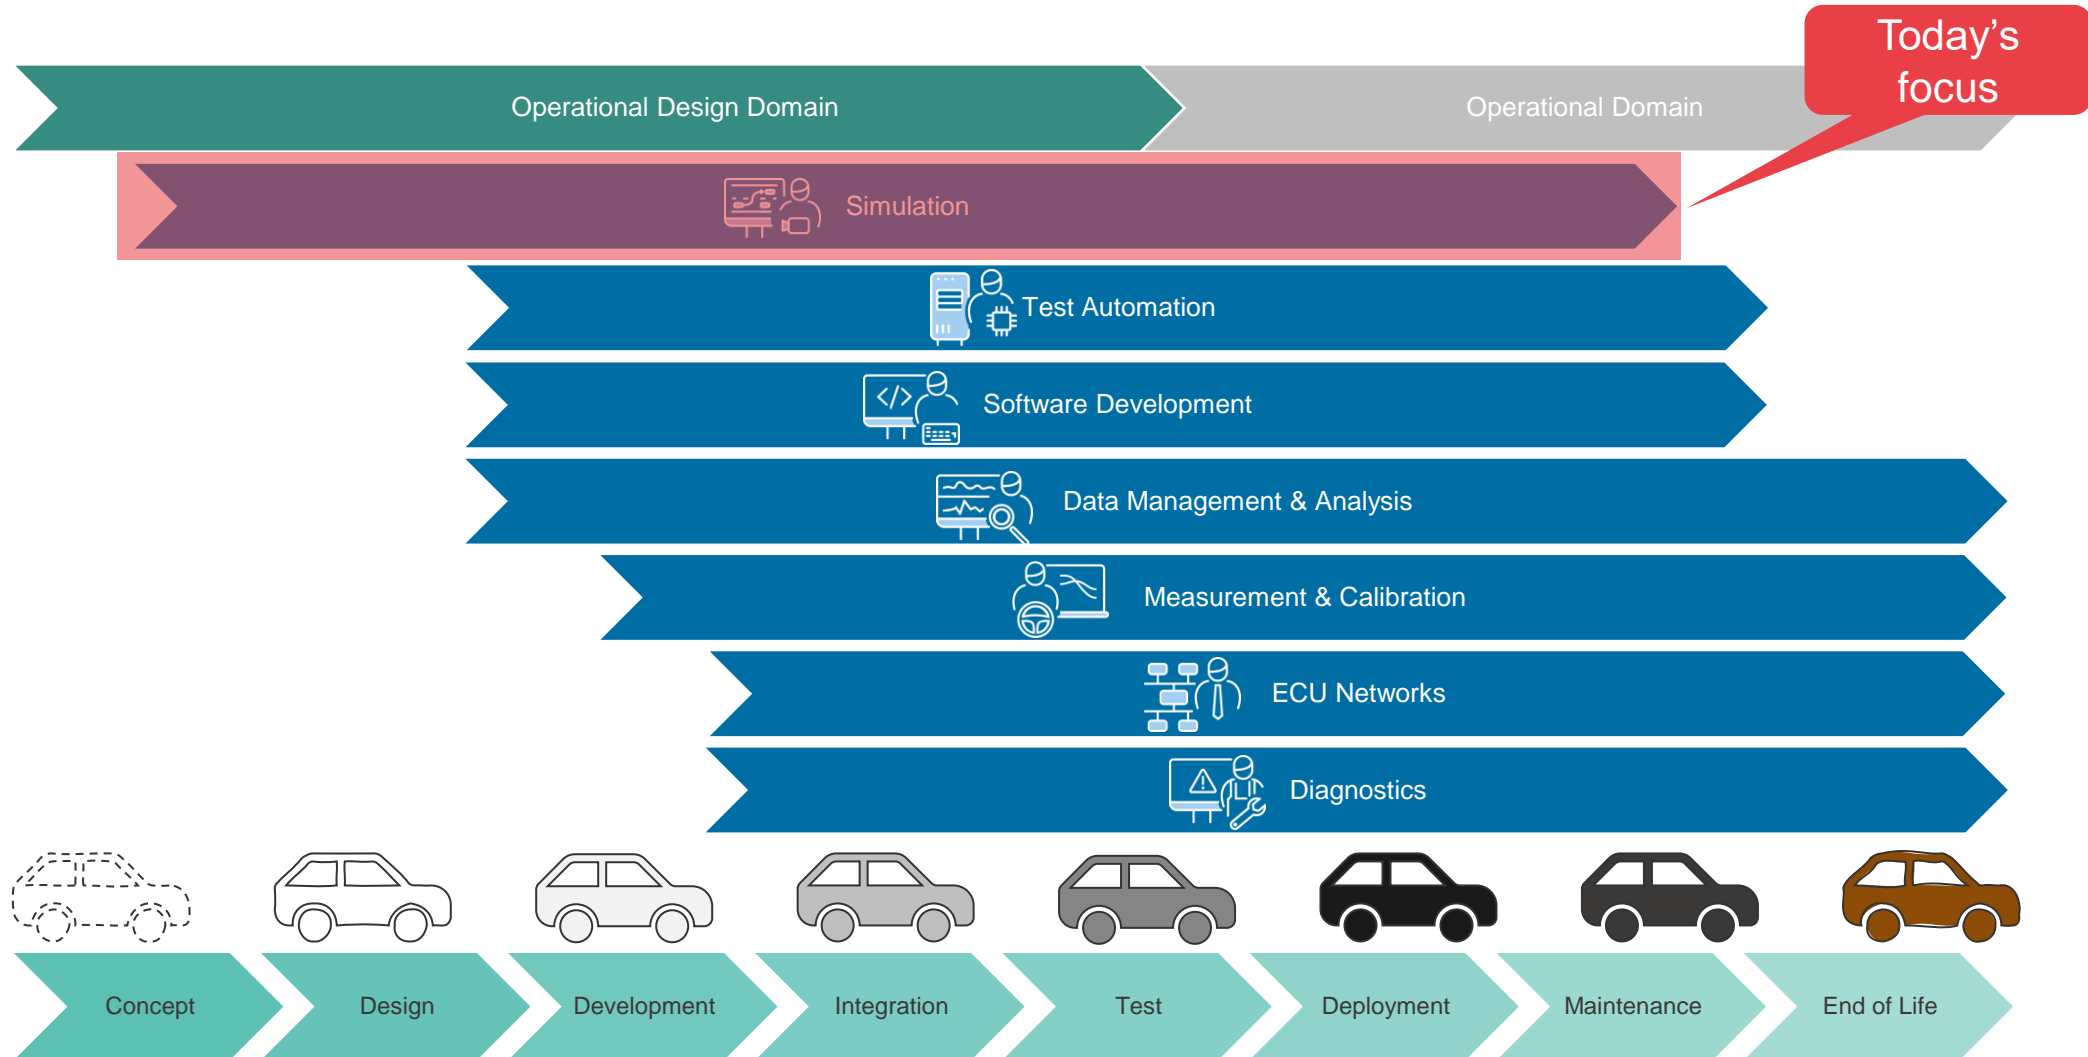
Today’s focus

Operational Design Domain

Operational Domain

Simulation

Test Automation

Software Development

Data Management & Analysis

Measurement & Calibration

ECU Networks

Diagnostics

Concept

Design

Development

Integration

Test

Deployment

Maintenance

End of Life